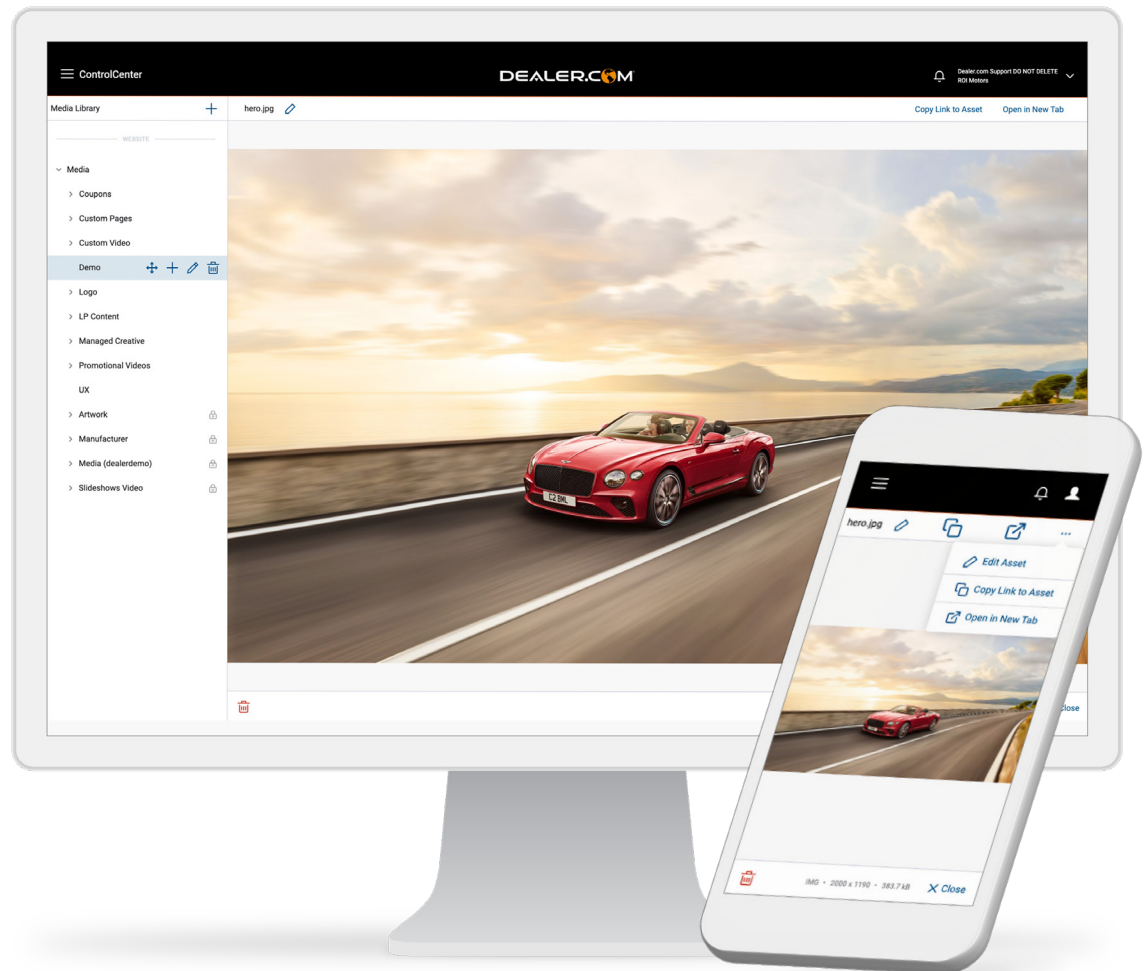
ControlCenter

DEALER.COM

Dealer.com Support DO NOT DELETE
ROI Motors

Media Library

WEBSITE

Media
Coupons
Custom Pages
Custom Video
Demo
Logo
LP Content
Managed Creative
Promotional Videos
UX
Artwork
Manufacturer
Media (dealerdemo)
Slideshows Video

hero.jpg

Copy Link to Asset
Open in New Tab

C2 BML

Close

hero.jpg

Edit Asset
Copy Link to Asset
Open in New Tab

IMG • 2000 x 1190 • 383.7 kB
Close